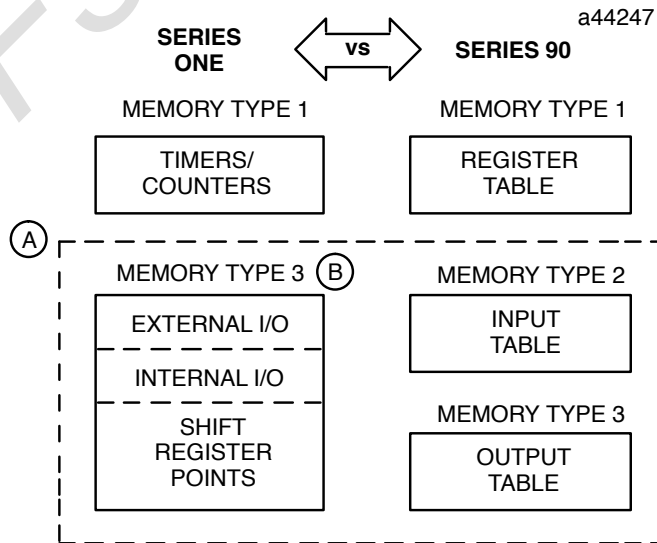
a44247

SERIES ONE

vs

SERIES 90

MEMORY TYPE 1

TIMERS/ COUNTERS

MEMORY TYPE 1

REGISTER TABLE

A

MEMORY TYPE 3

B

EXTERNAL I/O

INTERNAL I/O

SHIFT REGISTER POINTS

MEMORY TYPE 2

INPUT TABLE

MEMORY TYPE 3

OUTPUT TABLE